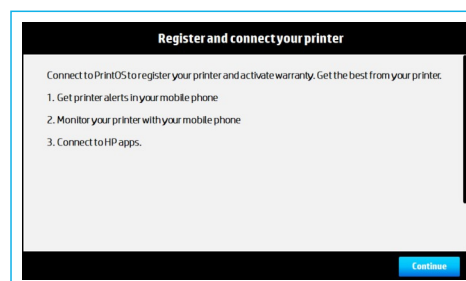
Register and connect your printer

Connect to PrintOS to register your printer and activate warranty. Get the best from your printer.

1. Get printer alerts in your mobile phone

2. Monitor your printer with your mobile phone

3. Connect to HP apps.

Continue